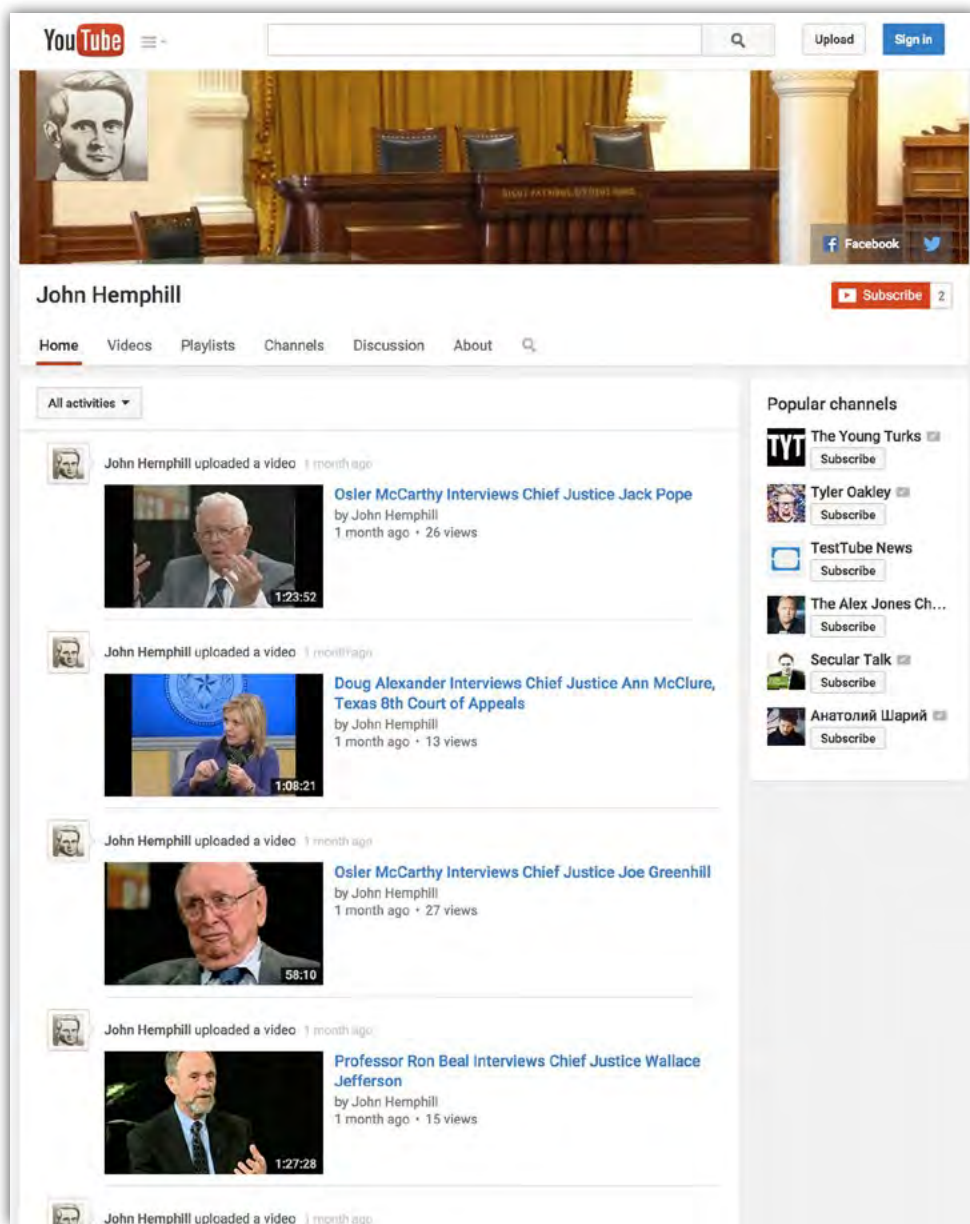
YouTube

Upload Sign in

Facebook

John Hemphill

Subscribe 2

Home Videos Playlists Channels Discussion About

All activities

John Hemphill uploaded a video 1 month ago

Osler McCarthy Interviews Chief Justice Jack Pope
by John Hemphill
1 month ago • 26 views

1:23:52

John Hemphill uploaded a video 1 month ago

Doug Alexander Interviews Chief Justice Ann McClure, Texas 8th Court of Appeals
by John Hemphill
1 month ago • 13 views

1:08:21

John Hemphill uploaded a video 1 month ago

Osler McCarthy Interviews Chief Justice Joe Greenhill
by John Hemphill
1 month ago • 27 views

58:10

John Hemphill uploaded a video 1 month ago

Professor Ron Beal Interviews Chief Justice Wallace Jefferson
by John Hemphill
1 month ago • 15 views

1:27:28

John Hemphill uploaded a video 1 month ago

Popular channels

The Young Turks
Subscribe

Tyler Oakley
Subscribe

TestTube News
Subscribe

The Alex Jones Ch...
Subscribe

Secular Talk
Subscribe

Анатолий Шарий
Subscribe